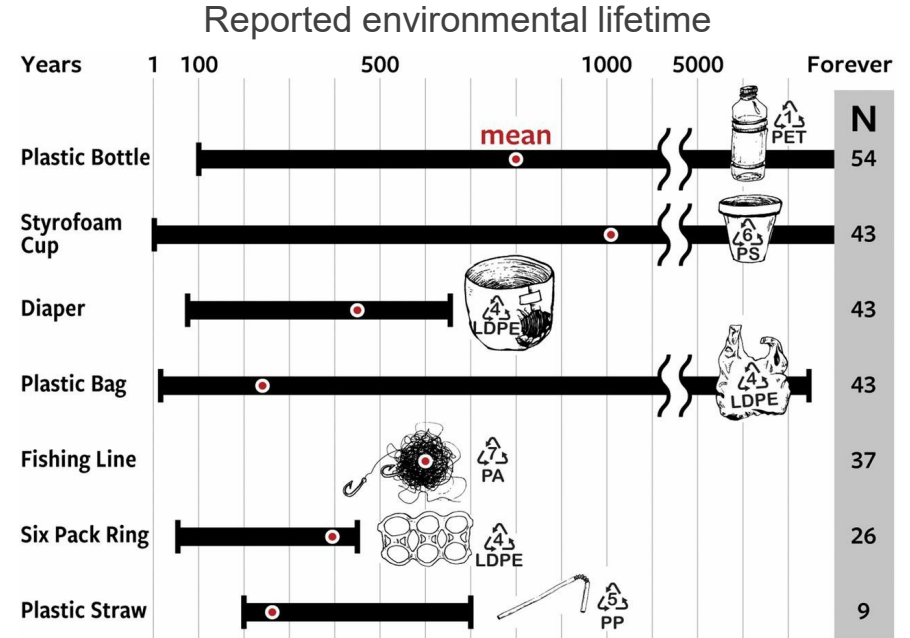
Reported environmental lifetime

Years 1 100 500 1000 5000 Forever

N

mean

| | | |
|---|---|---|
| Plastic Bottle | 1 PET | 54 |
| Styrofoam Cup | 6 PS | 43 |
| Diaper | 4 LDPE | 43 |
| Plastic Bag | 4 LDPE | 43 |
| Fishing Line | 7 PA | 37 |
| Six Pack Ring | 4 LDPE | 26 |
| Plastic Straw | 5 PP | 9 |